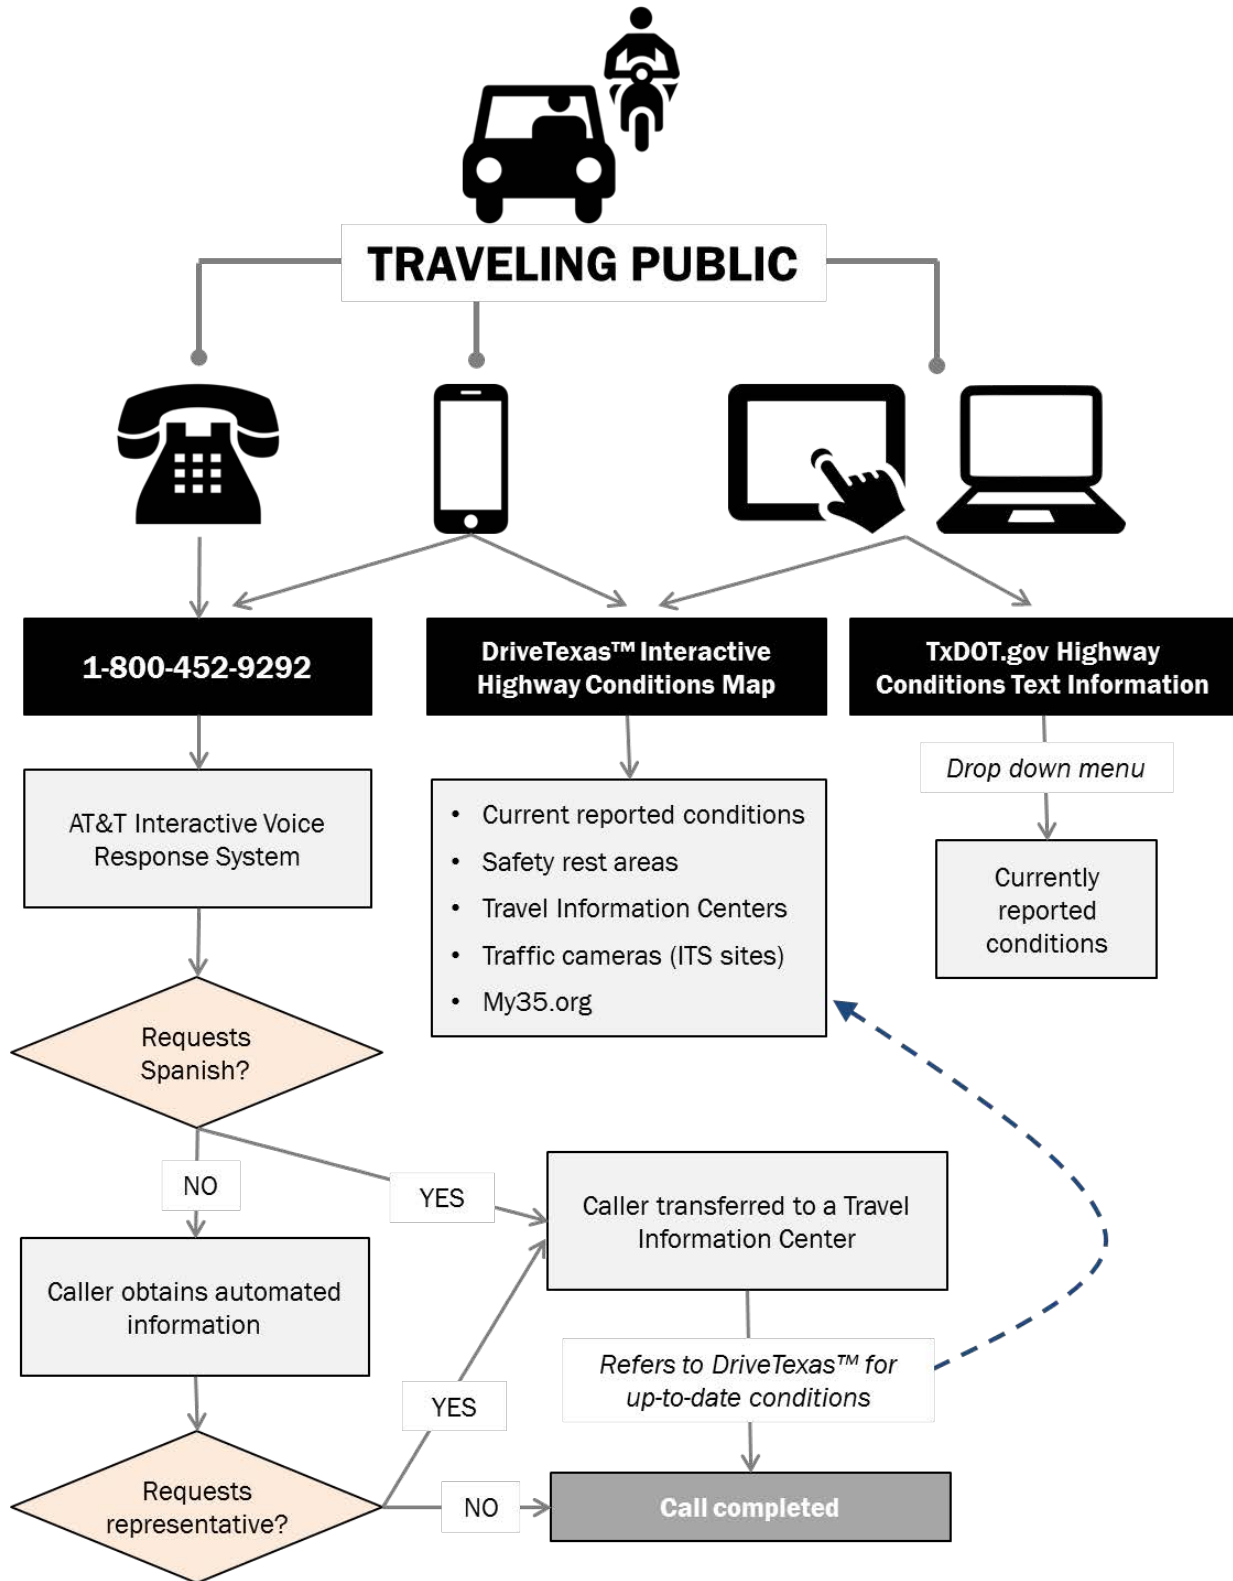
TRAVELING PUBLIC

1-800-452-9292

DriveTexas™ Interactive Highway Conditions Map

TxDOT.gov Highway Conditions Text Information

AT&T Interactive Voice Response System

- Current reported conditions
- Safety rest areas
- Travel Information Centers
- Traffic cameras (ITS sites)
- My35.org

Drop down menu

Currently reported conditions

Requests Spanish?

NO

YES

Caller transferred to a Travel Information Center

Caller obtains automated information

Refers to DriveTexas™ for up-to-date conditions

YES

Requests representative?

NO

Call completed